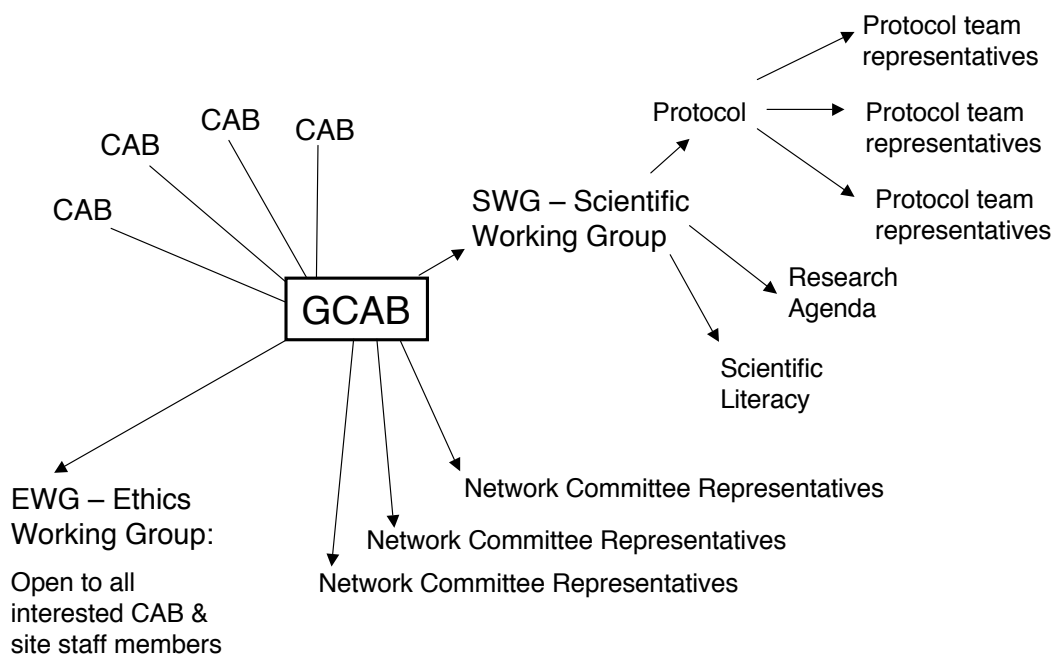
CAB

CAB

CAB

CAB

GCAB

SWG – Scientific Working Group

Protocol

Protocol team representatives

Protocol team representatives

Protocol team representatives

Research Agenda

Scientific Literacy

Network Committee Representatives

Network Committee Representatives

Network Committee Representatives

EWG – Ethics Working Group:

Open to all interested CAB & site staff members